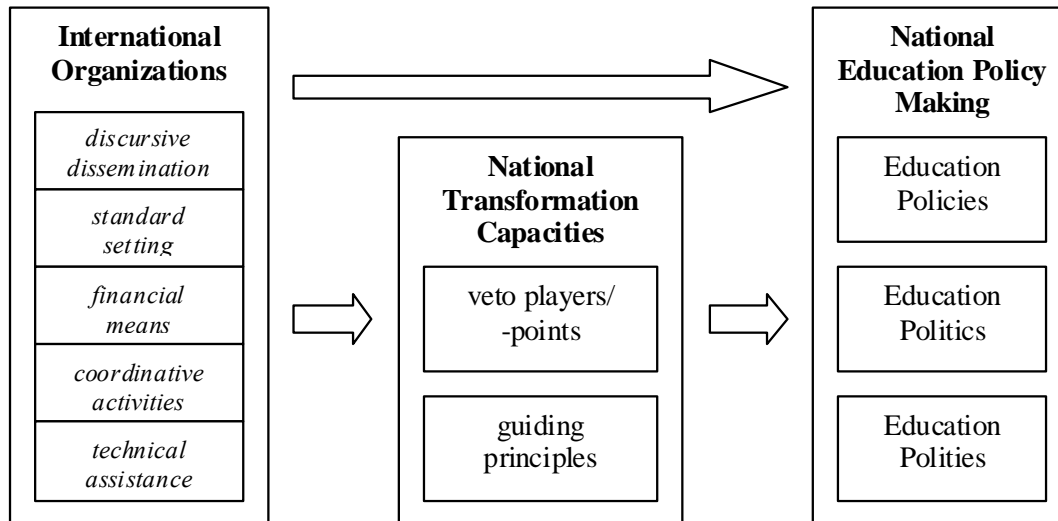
International Organizations

discursive dissemination

standard setting

financial means

coordinative activities

technical assistance

National Transformation Capacities

veto players/ -points

guiding principles

National Education Policy Making

Education Policies

Education Politics

Education Polities